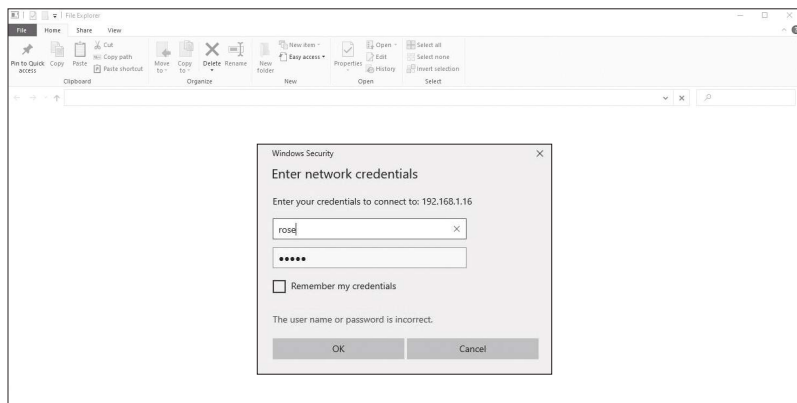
File Explorer

File Home Share View

Pin to Quick access Copy Paste Cut Copy path Paste shortcut
Clipboard

Move to Copy to Delete Rename
Organize

New folder New item Easy access
New

Properties Open Edit History
Open

Select all Select none Invert selection
Select

Windows Security

Enter network credentials

Enter your credentials to connect to: 192.168.1.16

rose

•••••

Remember my credentials

The user name or password is incorrect.

OK

Cancel